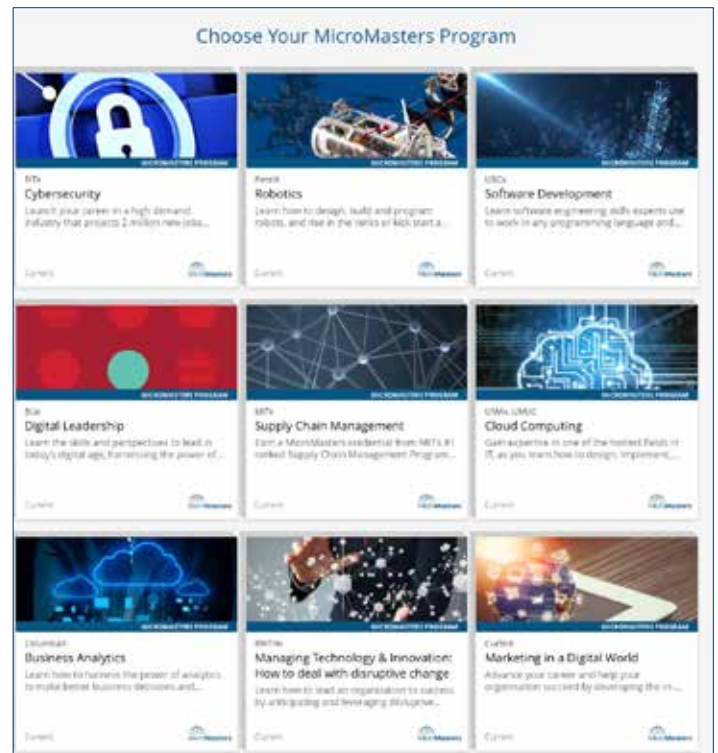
Choose Your MicroMasters Program

MICROMASTERS PROGRAM

RITx

Cybersecurity

Launch your career in a high demand industry that projects 2 million new jobs...

Current

MicroMasters

MICROMASTERS PROGRAM

PennX

Robotics

Learn how to design, build and program robots, and rise in the ranks or kick start a...

Current

MicroMasters

MICROMASTERS PROGRAM

UBCx

Software Development

Learn software engineering skills experts use to work in any programming language and...

Current

MicroMasters

MICROMASTERS PROGRAM

BUx

Digital Leadership

Learn the skills and perspectives to lead in today's digital age, harnessing the power of...

Current

MicroMasters

MICROMASTERS PROGRAM

MITx

Supply Chain Management

Earn a MicroMasters credential from MIT's #1 ranked Supply Chain Management Program...

Current

MicroMasters

MICROMASTERS PROGRAM

UMD, UMUC

Cloud Computing

Gain expertise in one of the hottest fields in IT, as you learn how to design, implement,...

Current

MicroMasters

MICROMASTERS PROGRAM

ColumbiaX

Business Analytics

Learn how to harness the power of analytics to make better business decisions and...

Current

MicroMasters

MICROMASTERS PROGRAM

RITx

Managing Technology & Innovation: How to deal with disruptive change

Learn how to lead an organization to success by anticipating and leveraging disruptive...

Current

MicroMasters

MICROMASTERS PROGRAM

CurtinX

Marketing in a Digital World

Advance your career and help your organization succeed by leveraging the cr...

Current

MicroMasters